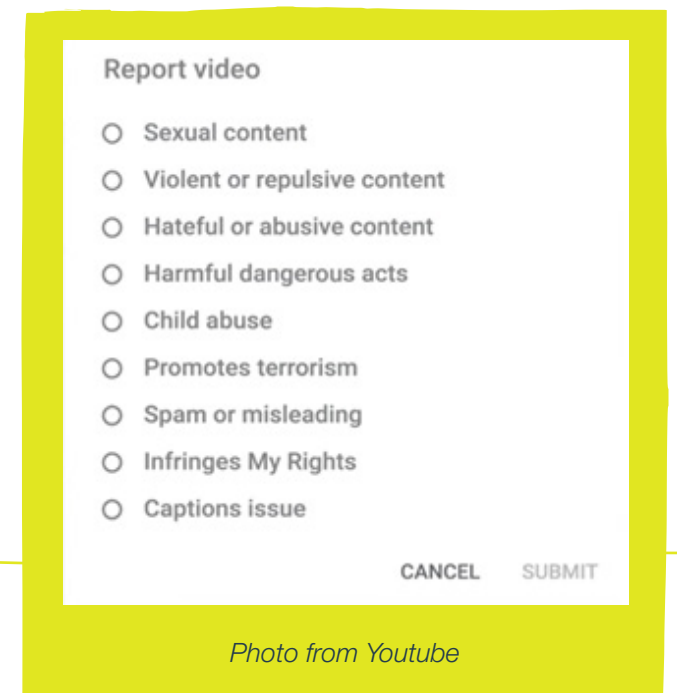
Report video

○ Sexual content
○ Violent or repulsive content
○ Hateful or abusive content
○ Harmful dangerous acts
○ Child abuse
○ Promotes terrorism
○ Spam or misleading
○ Infringes My Rights
○ Captions issue

CANCEL SUBMIT

Photo from Youtube